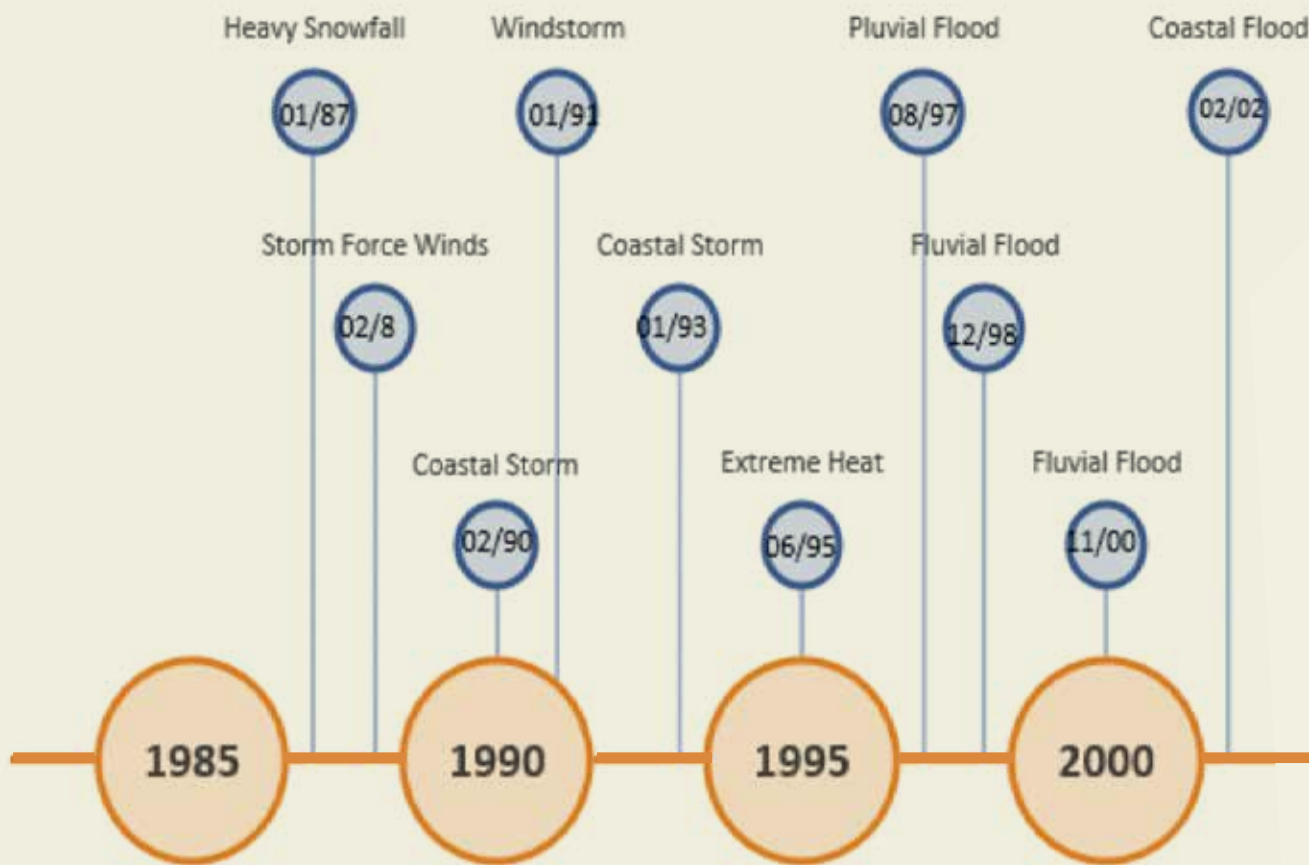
Heavy Snowfall
01/87

Windstorm
01/91

Pluvial Flood
08/97

Coastal Flood
02/02

Storm Force Winds
02/8

Coastal Storm
01/93

Fluvial Flood
12/98

Coastal Storm
02/90

Extreme Heat
06/95

Fluvial Flood
11/00

1985

1990

1995

2000